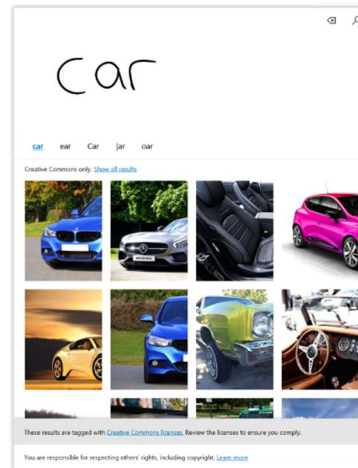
car

car ear Car jar oar

Creative Commons only. Show all results

These results are tagged with Creative Commons licenses. Review the licenses to ensure you comply.

You are responsible for respecting others' rights, including copyright. Learn more